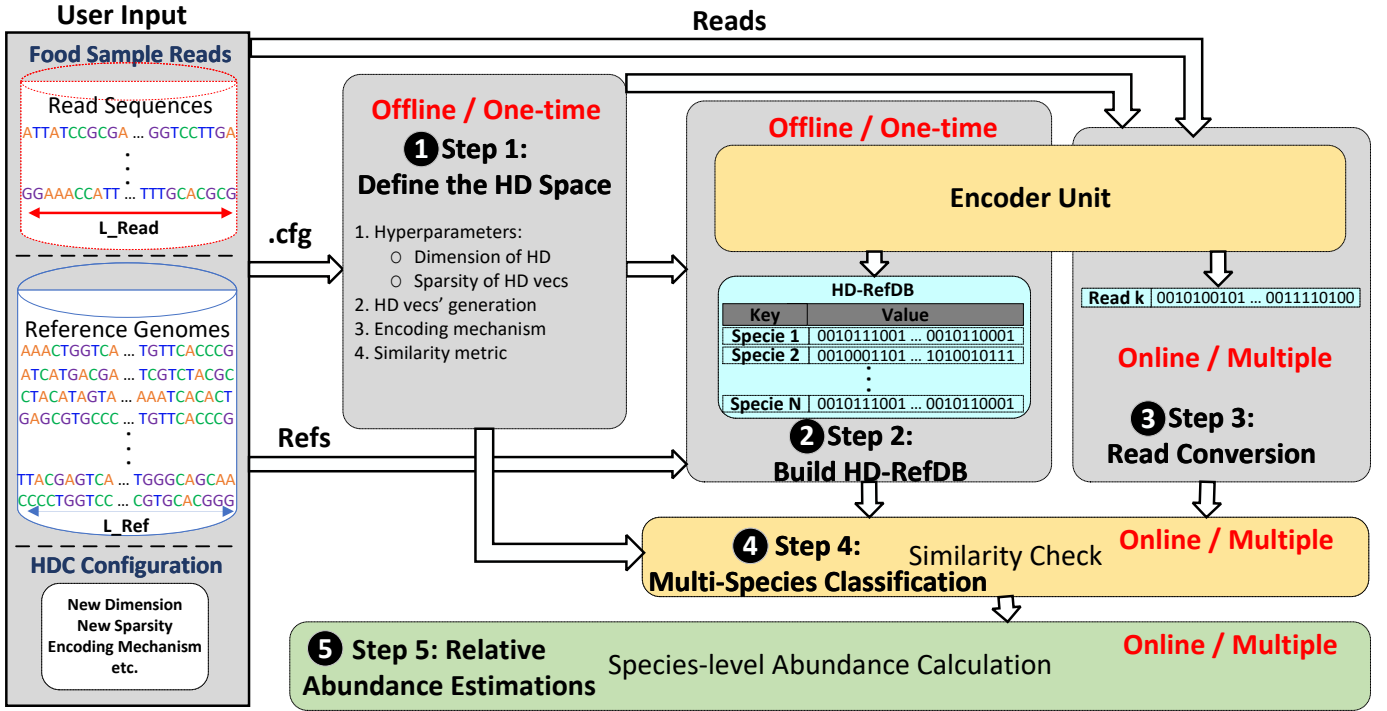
User Input

Food Sample Reads

Read Sequences
ATTATCCGCGA … GGTCCTTGA
.
.
.
GGAAACCATT … TTTGCACGCG
L_Read

Reference Genomes
AAACTGGTCA … TGTTCACCCG
ATCATGACGA … TCGTCTACGC
CTACATAGTA … AAATCACACT
GAGCGTGCCC … TGTTCACCCG
.
.
.
TTACGAGTCA … TGGGCAGCAA
CCCCTGGTCC … CGTGCACGGG
L_Ref

HDC Configuration

New Dimension
New Sparsity
Encoding Mechanism
etc.

Reads

.cfg

Refs

Offline / One-time
❶ Step 1:
Define the HD Space

1. Hyperparameters:
○ Dimension of HD
○ Sparsity of HD vecs
2. HD vecs' generation
3. Encoding mechanism
4. Similarity metric

Offline / One-time

Encoder Unit

HD-RefDB

| Key | Value |
|---|---|
| Specie 1 | 0010111001 … 0010110001 |
| Specie 2 | 0010001101 … 1010010111 |
| ⋮ | |
| Specie N | 0010111001 … 0010110001 |

❷ Step 2:
Build HD-RefDB

| Read k | 0010100101 … 0011110100 |
|---|---|

Online / Multiple

❸ Step 3:
Read Conversion

❹ Step 4:
Multi-Species Classification

Similarity Check

Online / Multiple

❺ Step 5: Relative Abundance Estimations

Species-level Abundance Calculation

Online / Multiple